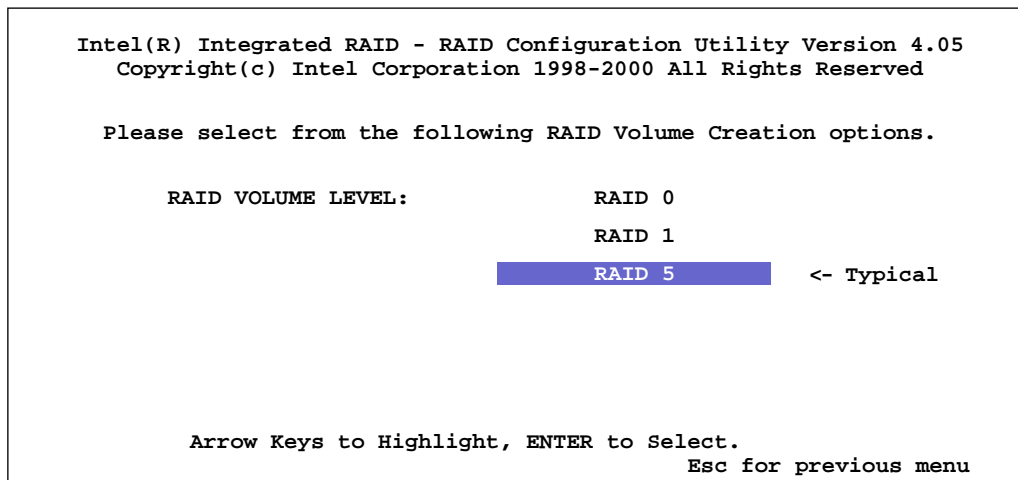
Intel(R) Integrated RAID - RAID Configuration Utility Version 4.05
Copyright(c) Intel Corporation 1998-2000 All Rights Reserved

Please select from the following RAID Volume Creation options.

RAID VOLUME LEVEL: RAID 0

RAID 1

RAID 5 <- Typical

Arrow Keys to Highlight, ENTER to Select.

Esc for previous menu